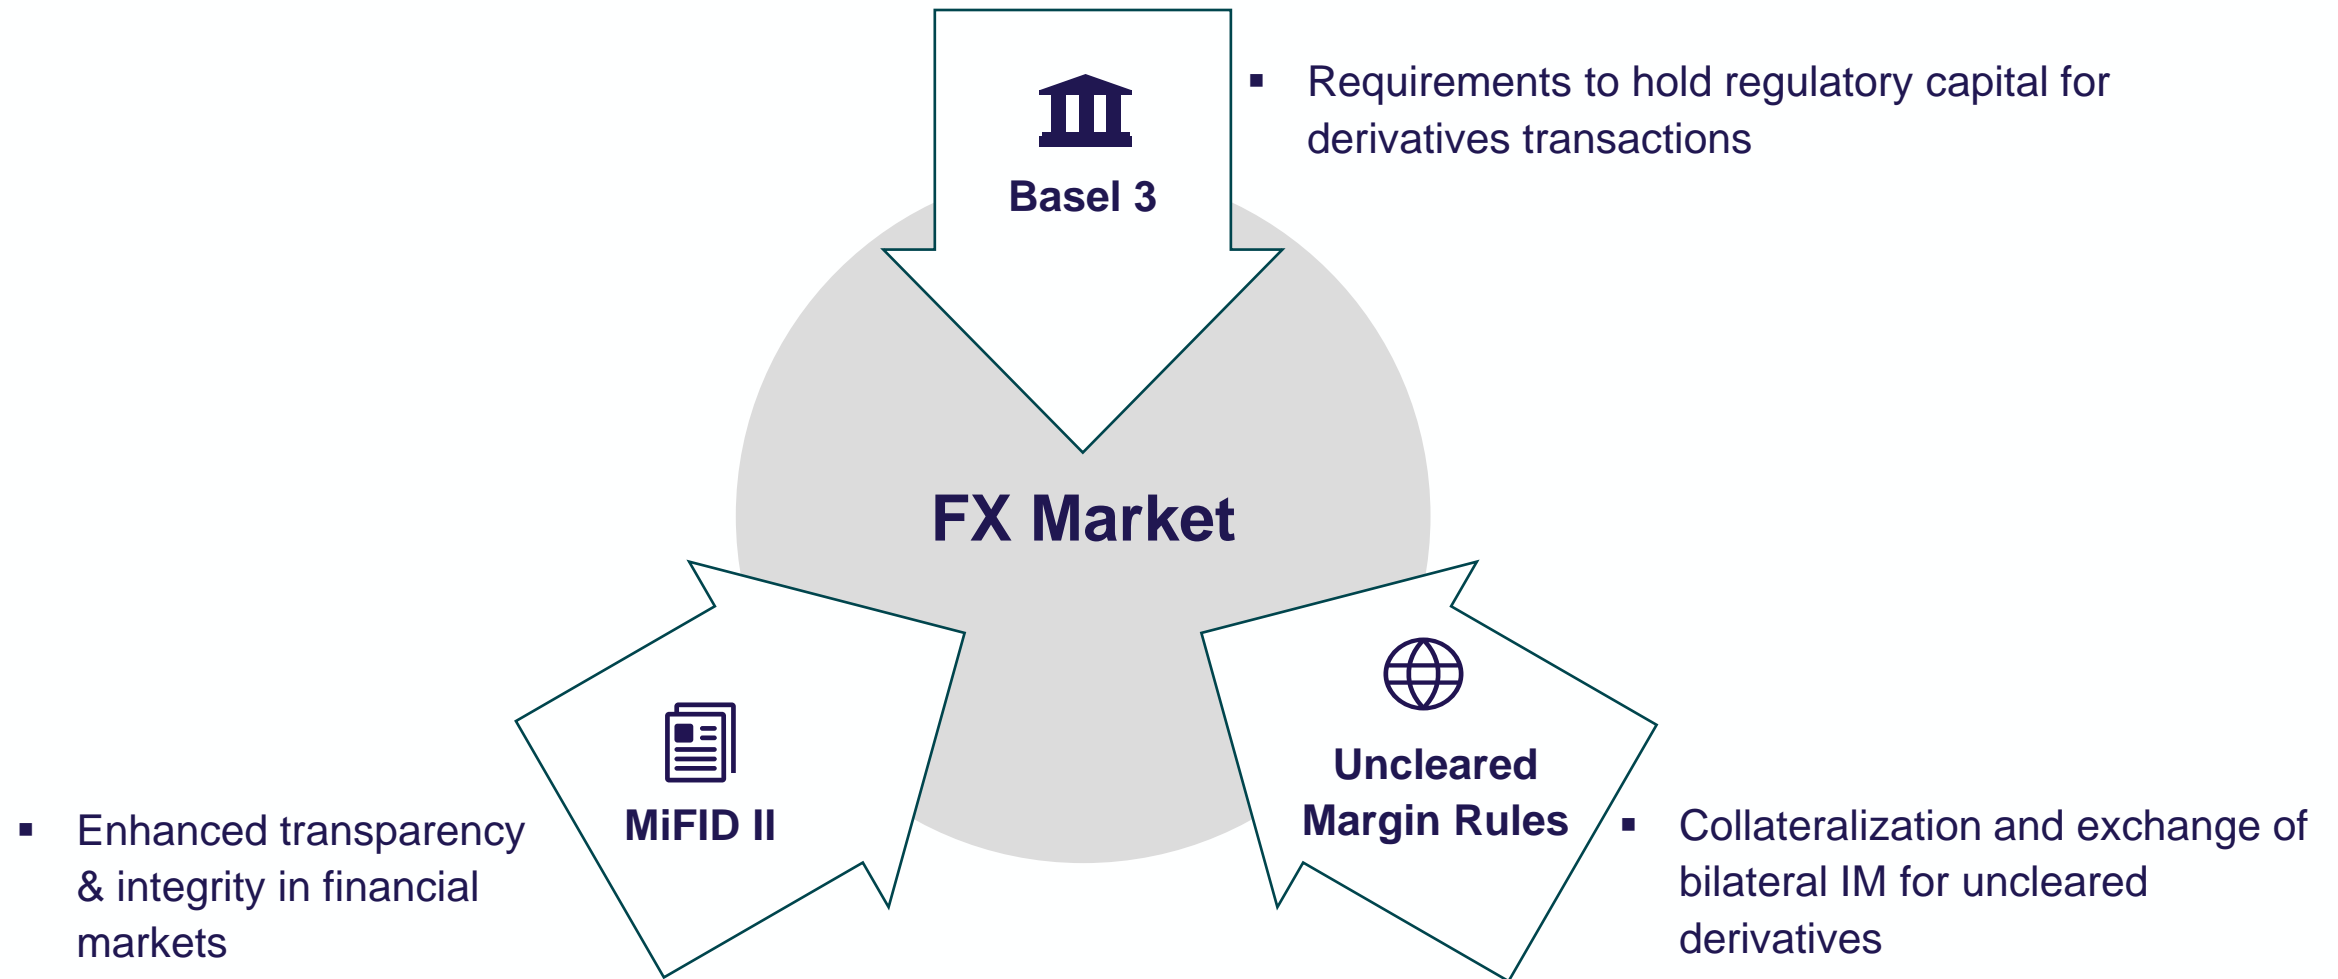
Basel 3

▪ Requirements to hold regulatory capital for derivatives transactions

FX Market

MiFID II

▪ Enhanced transparency & integrity in financial markets

Uncleared Margin Rules

▪ Collateralization and exchange of bilateral IM for uncleared derivatives